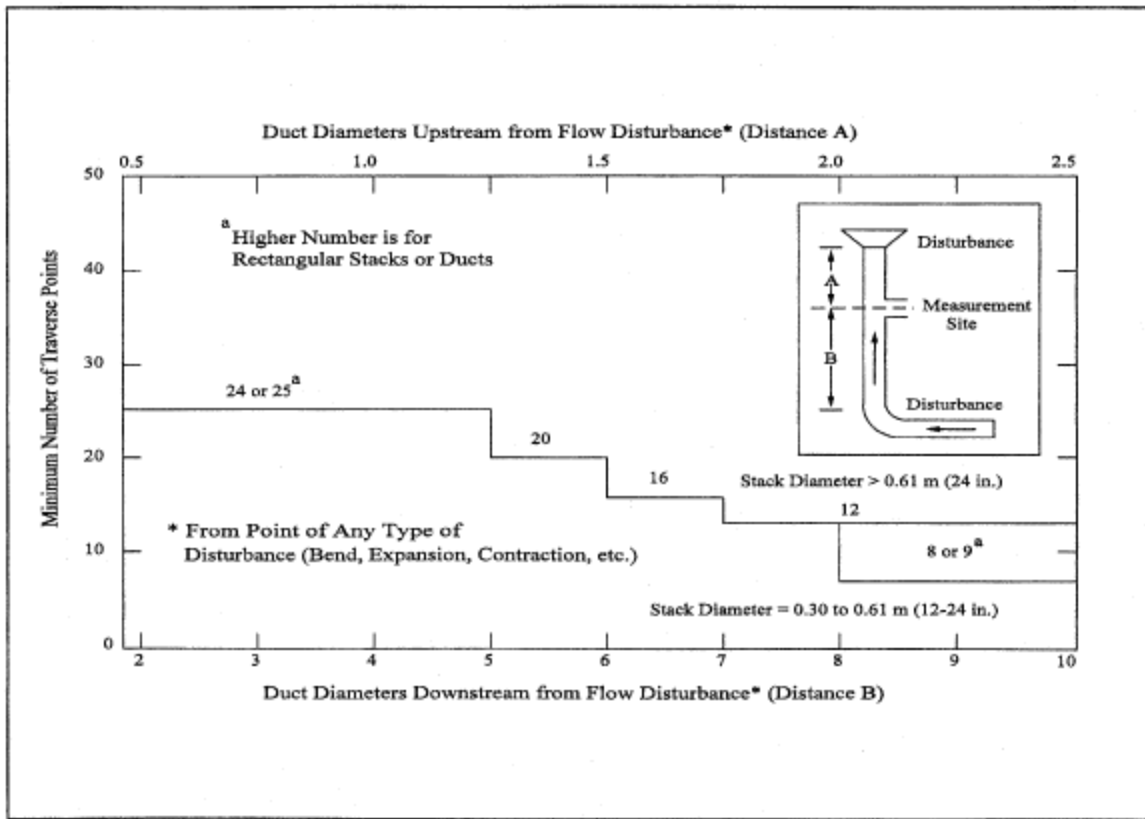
Duct Diameters Upstream from Flow Disturbance* (Distance A)

0.5
1.0
1.5
2.0
2.5

50
40
30
20
10
0

Minimum Number of Traverse Points

$^{a}$Higher Number is for Rectangular Stacks or Ducts

Disturbance

A

Measurement Site

B

Disturbance

24 or 25$^{a}$

20

16

Stack Diameter > 0.61 m (24 in.)

12

* From Point of Any Type of Disturbance (Bend, Expansion, Contraction, etc.)

8 or 9$^{a}$

Stack Diameter = 0.30 to 0.61 m (12-24 in.)

2
3
4
5
6
7
8
9
10

Duct Diameters Downstream from Flow Disturbance* (Distance B)